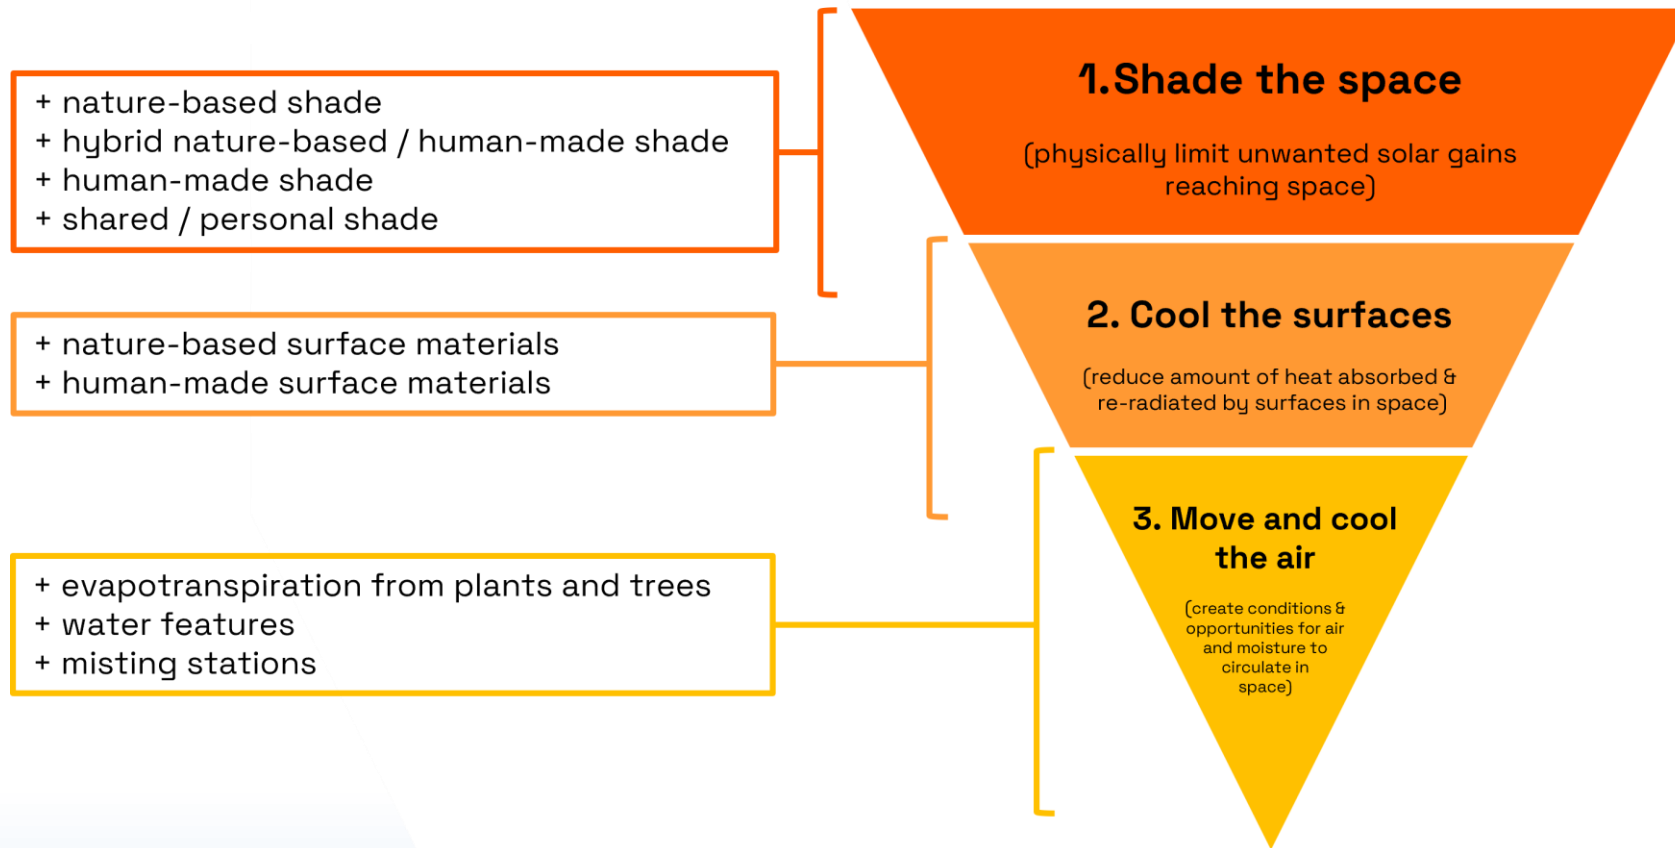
+ nature-based shade
+ hybrid nature-based / human-made shade
+ human-made shade
+ shared / personal shade

1. Shade the space

(physically limit unwanted solar gains reaching space)

+ nature-based surface materials
+ human-made surface materials

2. Cool the surfaces

(reduce amount of heat absorbed & re-radiated by surfaces in space)

+ evapotranspiration from plants and trees
+ water features
+ misting stations

3. Move and cool the air

(create conditions & opportunities for air and moisture to circulate in space)